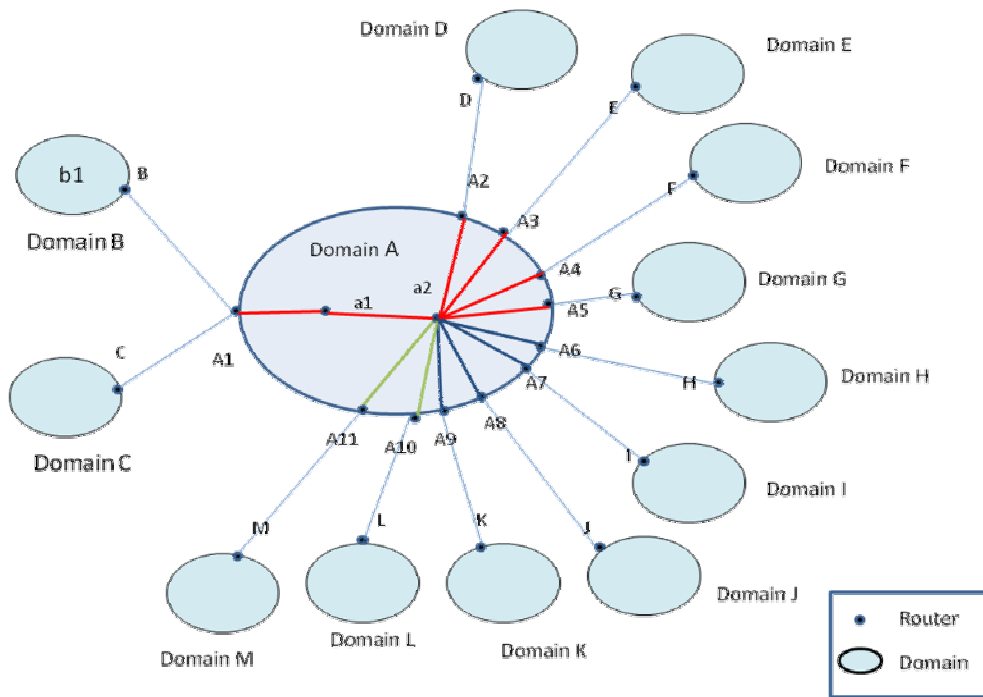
Domain D

D

Domain E

E

b1

B

Domain B

Domain F

F

A2

A3

Domain A

a2

A4

Domain G

G

a1

A5

C

A1

A6

Domain H

H

A7

Domain C

A11

A10

A9

A8

I

Domain I

M

L

K

J

Domain J

Domain M

Domain L

Domain K

Router

Domain